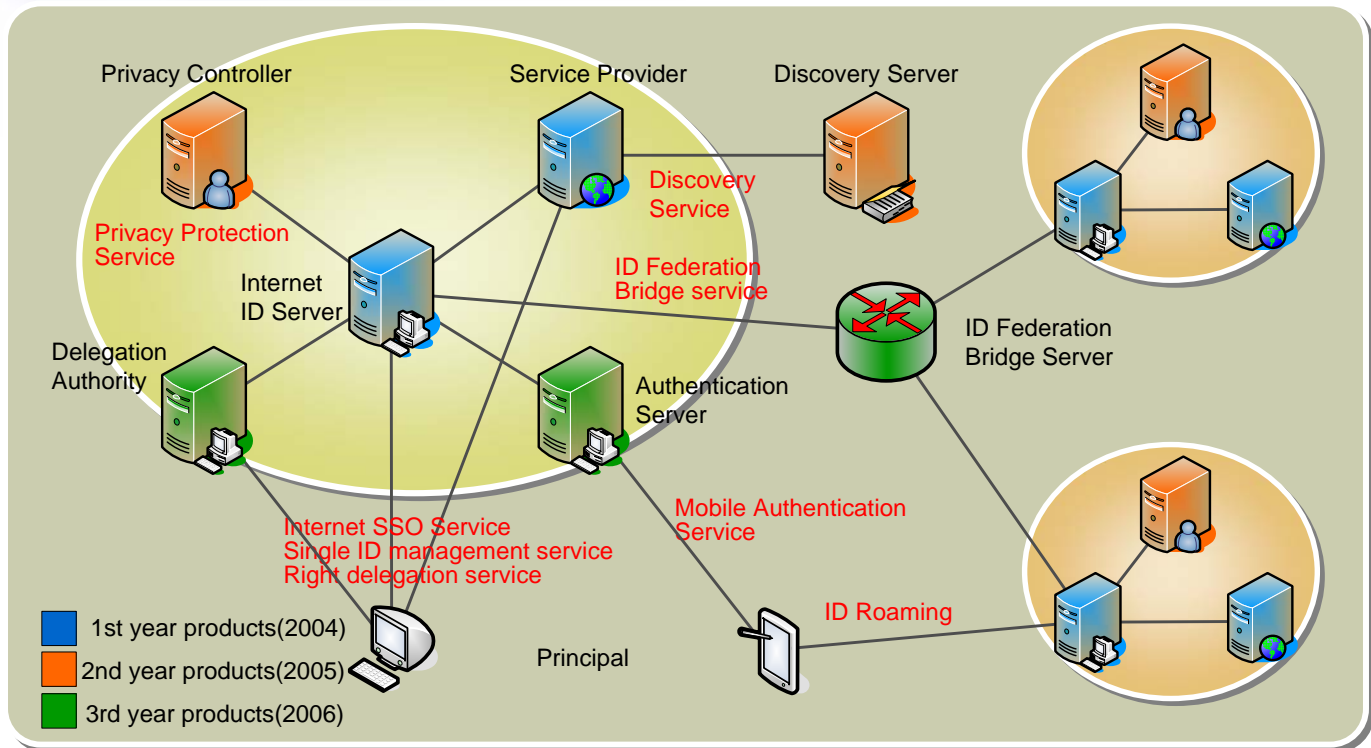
Privacy Controller

Service Provider

Discovery Server

Discovery Service

Privacy Protection Service

Internet ID Server

ID Federation Bridge service

ID Federation Bridge Server

Delegation Authority

Authentication Server

Mobile Authentication Service

Internet SSO Service
Single ID management service
Right delegation service

ID Roaming

1st year products(2004)
2nd year products(2005)
3rd year products(2006)

Principal